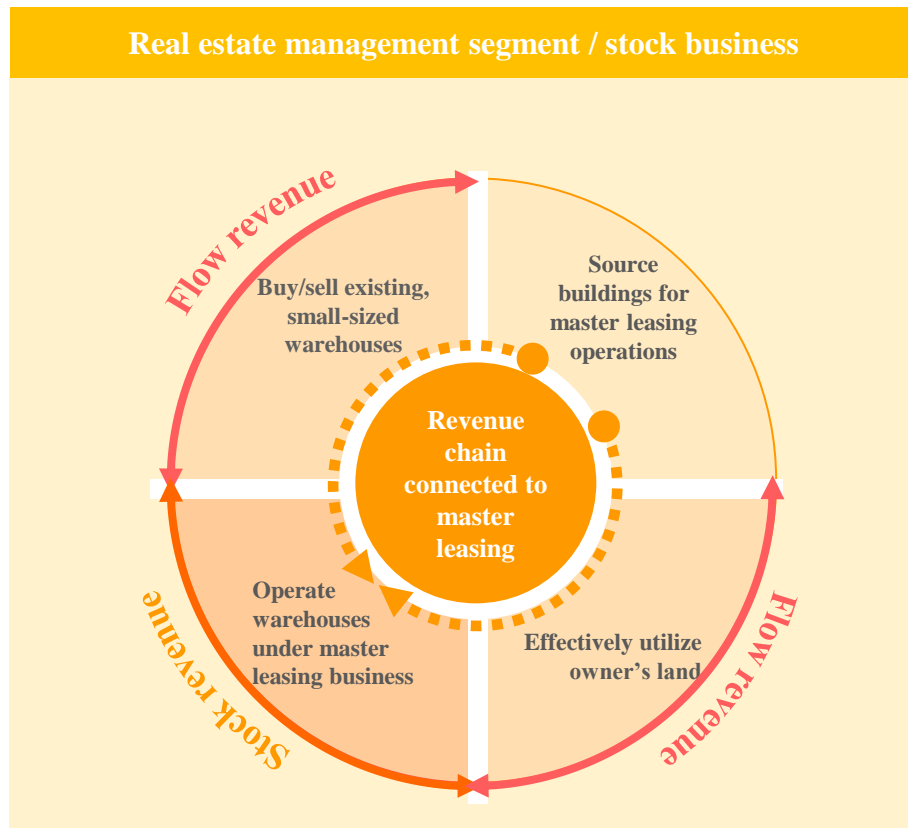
Real estate management segment / stock business

Flow revenue

Buy/sell existing, small-sized warehouses

Source buildings for master leasing operations

Revenue chain connected to master leasing

Operate warehouses under master leasing business

Effectively utilize owner's land

Stock revenue

Flow revenue